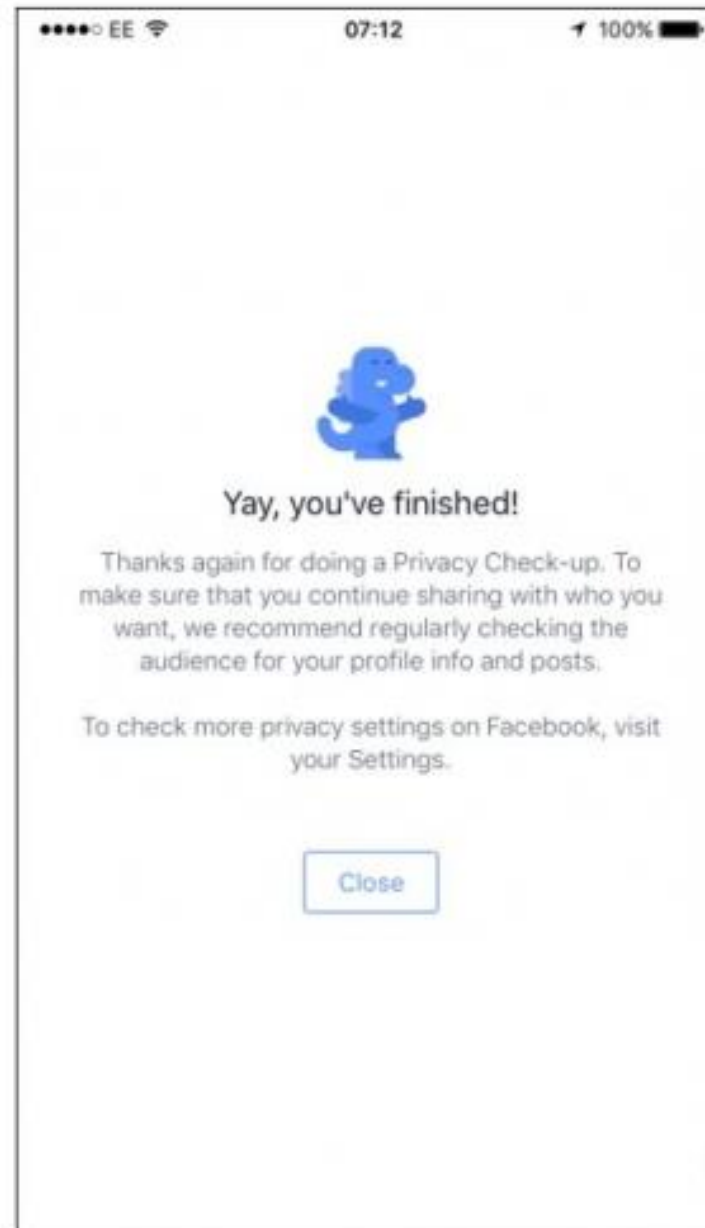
●●●●○ EE 07:12 100%

Yay, you've finished!

Thanks again for doing a Privacy Check-up. To make sure that you continue sharing with who you want, we recommend regularly checking the audience for your profile info and posts.

To check more privacy settings on Facebook, visit your Settings.

Close